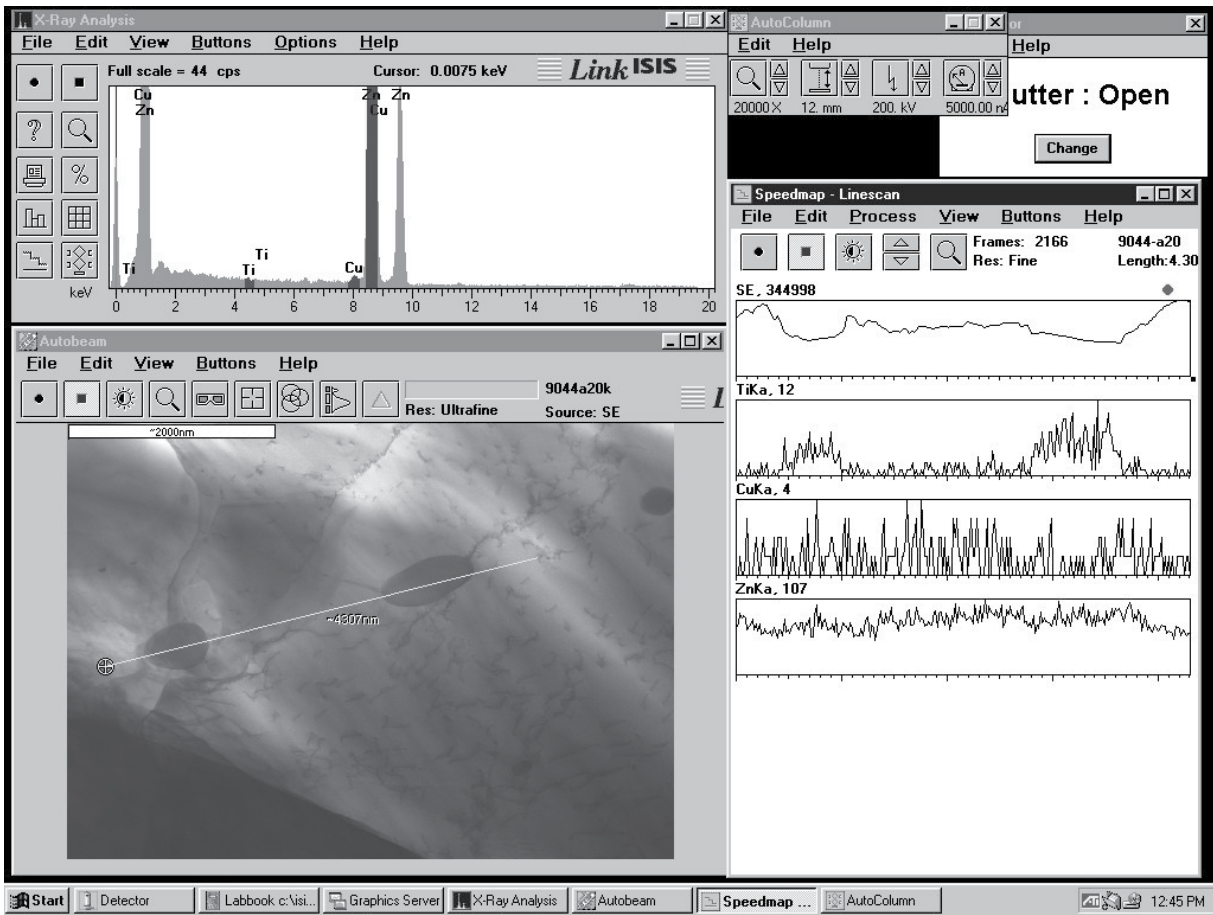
X-Ray Analysis
File Edit View Buttons Options Help
Full scale = 44 cps
Cursor: 0.0075 keV
Link ISIS
Cu
Zn
Ti
Ti
Ti
Cu
Zn
Cu
Zn
keV
0 2 4 6 8 10 12 14 16 18 20

AutoColumn
Edit Help
20000X 12. mm 200. kV 5000.00 nA

or
Help
utter : Open
Change

Speedmap - Linescan
File Edit Process View Buttons Help
Frames: 2166
Res: Fine
9044-a20
Length:4.30
SE, 344998
TiKa, 12
CuKa, 4
ZnKa, 107

Autobeam
File Edit View Buttons Help
9044a20k
Res: Ultrafine
Source: SE
~2000nm
~4307nm

Start Detector Labbook c:\isi... Graphics Server X-Ray Analysis Autobeam Speedmap ... AutoColumn 12:45 PM